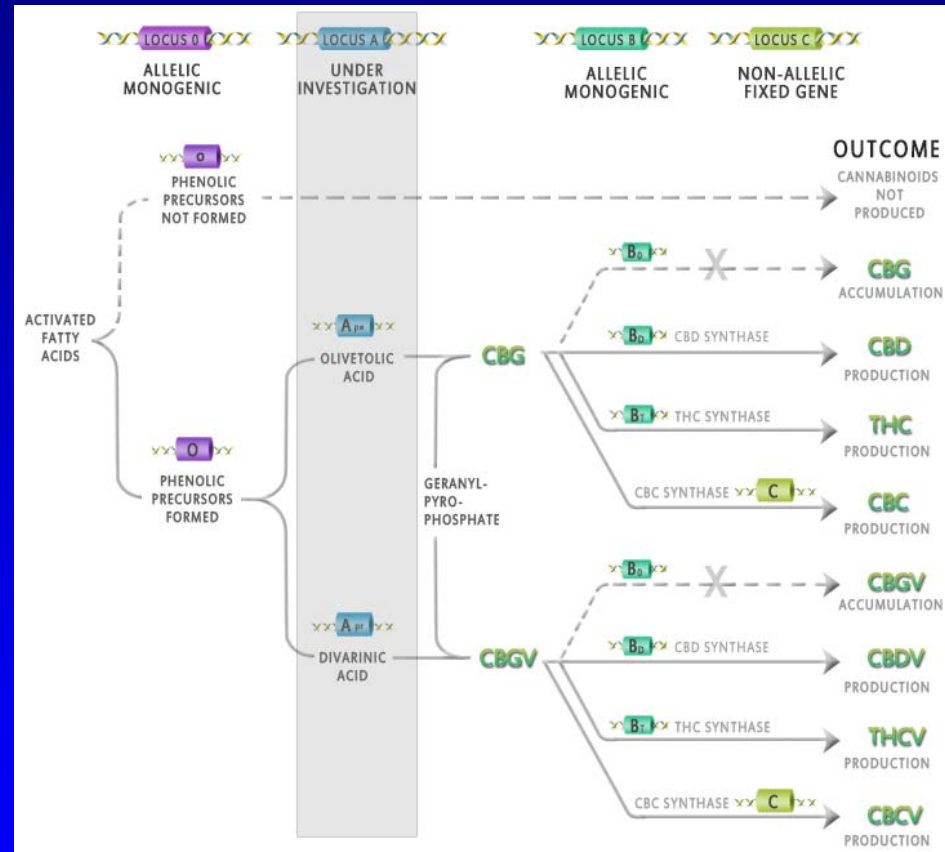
LOCUS 0
ALLELIC MONOGENIC

LOCUS A
UNDER INVESTIGATION

LOCUS B
ALLELIC MONOGENIC

LOCUS C
NON-ALLELIC FIXED GENE

OUTCOME

o
PHENOLIC PRECURSORS NOT FORMED

CANNABINOIDS NOT PRODUCED

ACTIVATED FATTY ACIDS

O
PHENOLIC PRECURSORS FORMED

$A_{pe}$
OLIVETOLIC ACID

$A_{pr}$
DIVARINIC ACID

GERANYL-PYRO-PHOSPHATE

CBG

$B_0$
CBG ACCUMULATION

$B_D$ CBD SYNTHASE
CBD PRODUCTION

$B_T$ THC SYNTHASE
THC PRODUCTION

CBC SYNTHASE C
CBC PRODUCTION

CBGV

$B_0$
CBGV ACCUMULATION

$B_D$ CBD SYNTHASE
CBDV PRODUCTION

$B_T$ THC SYNTHASE
THCV PRODUCTION

CBC SYNTHASE C
CBCV PRODUCTION